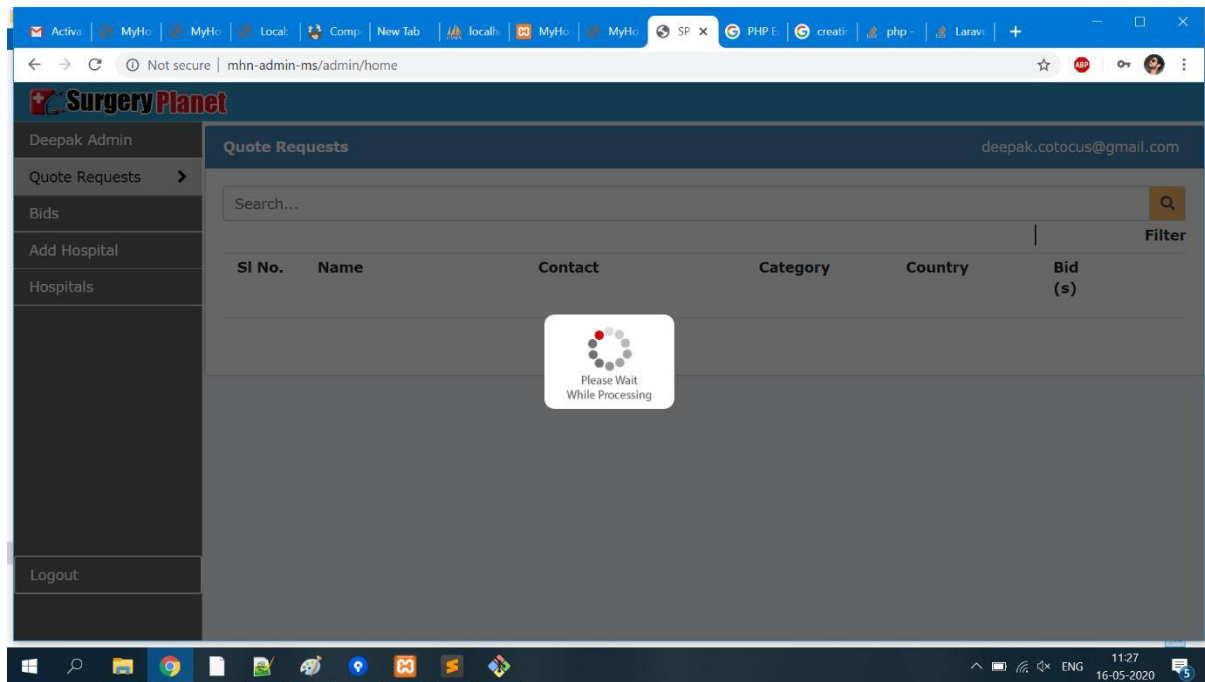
Activa | MyHo | MyHo | Local | Comp | New Tab | localh | MyHo | MyHo | SP × | PHP E | creati | php - | Larav | +

Not secure | mhn-admin-ms/admin/home

Surgery Planet

Deepak Admin

Quote Requests

Bids

Add Hospital

Hospitals

Logout

Quote Requests

deepak.cotocus@gmail.com

Search...

Filter

| Sl No. | Name | Contact | Category | Country | Bid (s) |
|---|---|---|---|---|---|

Please Wait While Processing

ENG 11:27 16-05-2020 5